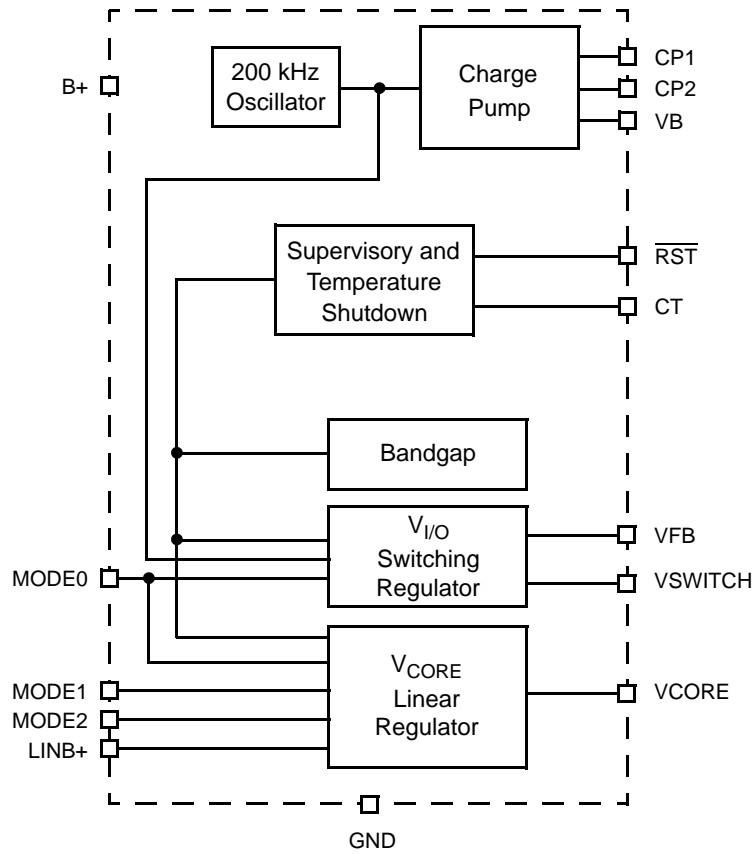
B+

200 kHz Oscillator

Charge Pump

CP1
CP2
VB

Supervisory and Temperature Shutdown

$\overline{RST}$
CT

Bandgap

$V_{I/O}$ Switching Regulator

VFB
VSWITCH

MODE0

$V_{CORE}$ Linear Regulator

MODE1
MODE2
LINB+

VCORE

GND